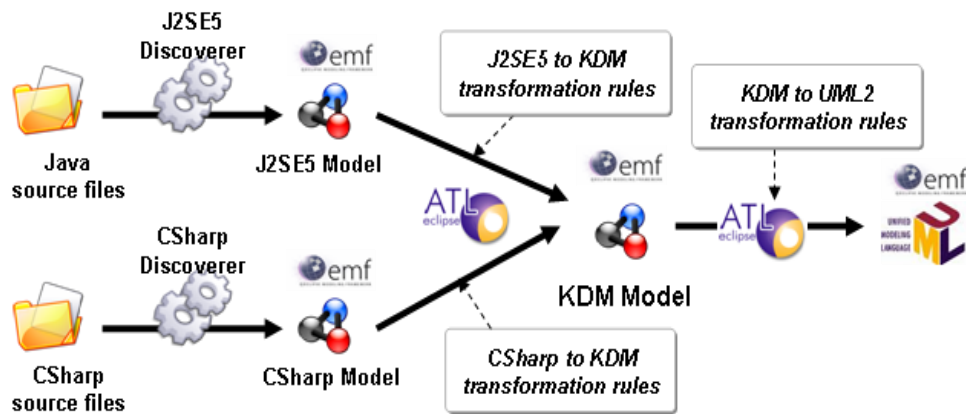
J2SE5 Discoverer

emf

J2SE5 to KDM transformation rules

KDM to UML2 transformation rules

Java source files

J2SE5 Model

emf

emf

ATL eclipse

ATL eclipse

UNIFIED MODELING LANGUAGE

CSharp Discoverer

emf

KDM Model

CSharp source files

CSharp Model

CSharp to KDM transformation rules